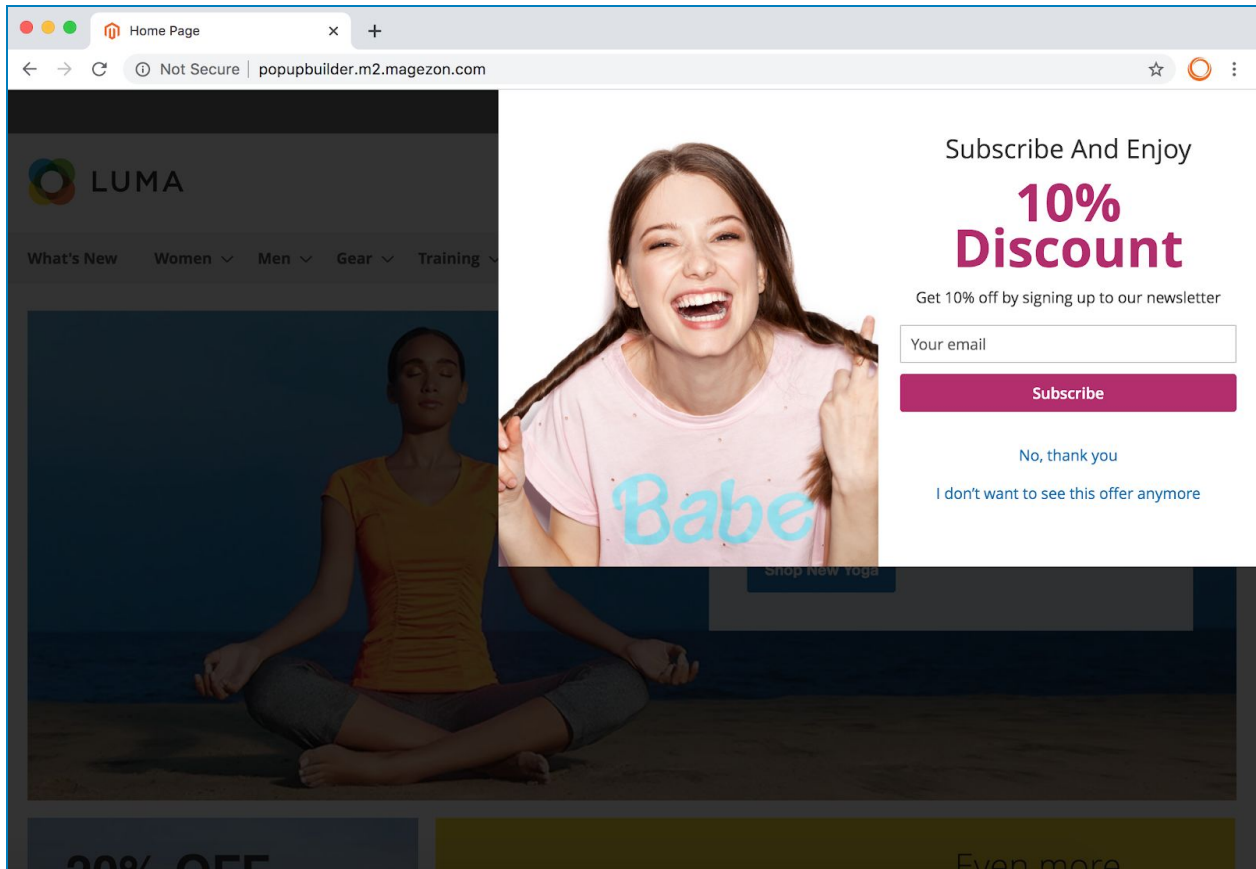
Home Page

Not Secure | popupbuilder.m2.magezon.com

LUMA

What's New Women Men Gear Training

Subscribe And Enjoy

10% Discount

Get 10% off by signing up to our newsletter

Your email

Subscribe

No, thank you

I don't want to see this offer anymore

Babe

Shop New Yoga

20% OFF

Even more